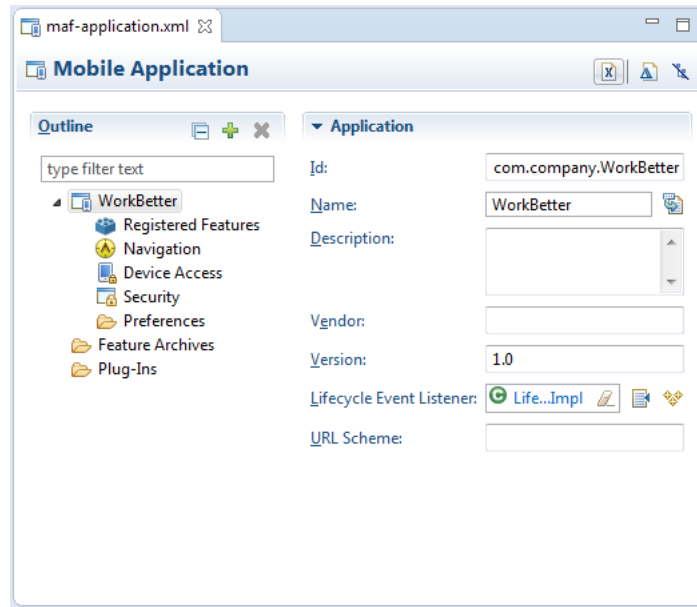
maf-application.xml

Mobile Application

Outline

type filter text

WorkBetter
Registered Features
Navigation
Device Access
Security
Preferences
Feature Archives
Plug-Ins

Application

Id: com.company.WorkBetter

Name: WorkBetter

Description:

Vendor:

Version: 1.0

Lifecycle Event Listener: Life...Impl

URL Scheme: